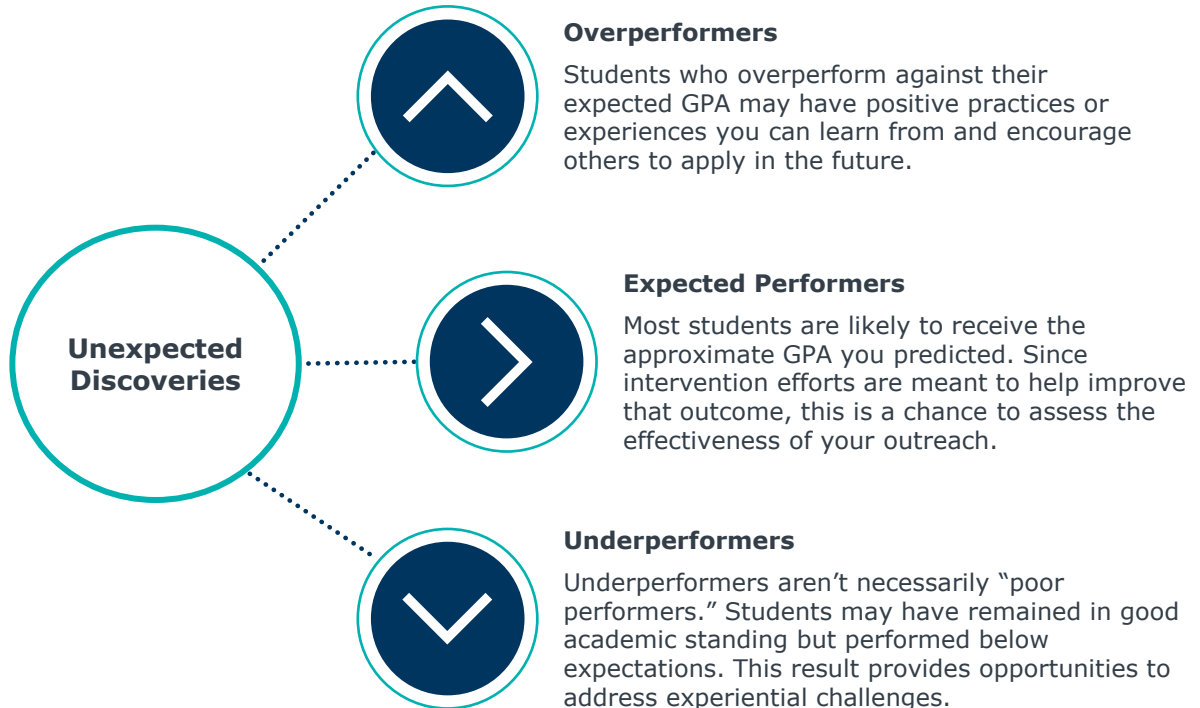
Unexpected Discoveries

Overperformers

Students who overperform against their expected GPA may have positive practices or experiences you can learn from and encourage others to apply in the future.

Expected Performers

Most students are likely to receive the approximate GPA you predicted. Since intervention efforts are meant to help improve that outcome, this is a chance to assess the effectiveness of your outreach.

Underperformers

Underperformers aren’t necessarily “poor performers.” Students may have remained in good academic standing but performed below expectations. This result provides opportunities to address experiential challenges.